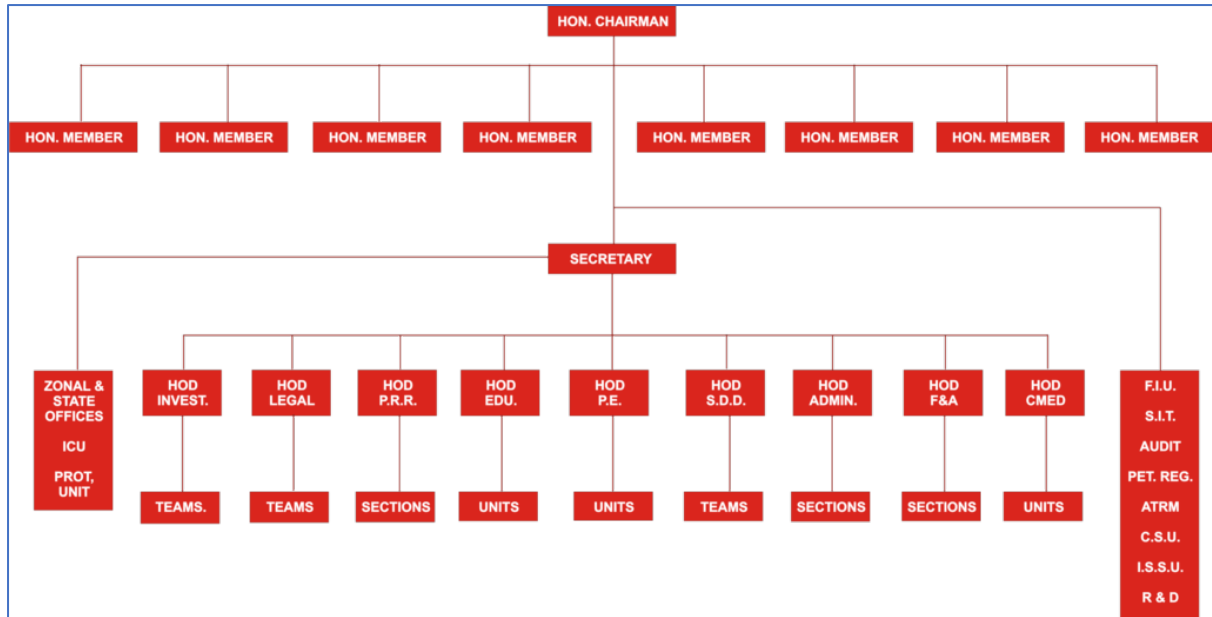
HON. CHAIRMAN

HON. MEMBER
HON. MEMBER
HON. MEMBER
HON. MEMBER
HON. MEMBER
HON. MEMBER
HON. MEMBER
HON. MEMBER

SECRETARY

ZONAL & STATE OFFICES

ICU

PROT, UNIT

HOD INVEST.
TEAMS.

HOD LEGAL
TEAMS

HOD P.R.R.
SECTIONS

HOD EDU.
UNITS

HOD P.E.
UNITS

HOD S.D.D.
TEAMS

HOD ADMIN.
SECTIONS

HOD F&A
SECTIONS

HOD CMED
UNITS

F.I.U.
S.I.T.
AUDIT
PET. REG.
ATRM
C.S.U.
I.S.S.U.
R & D